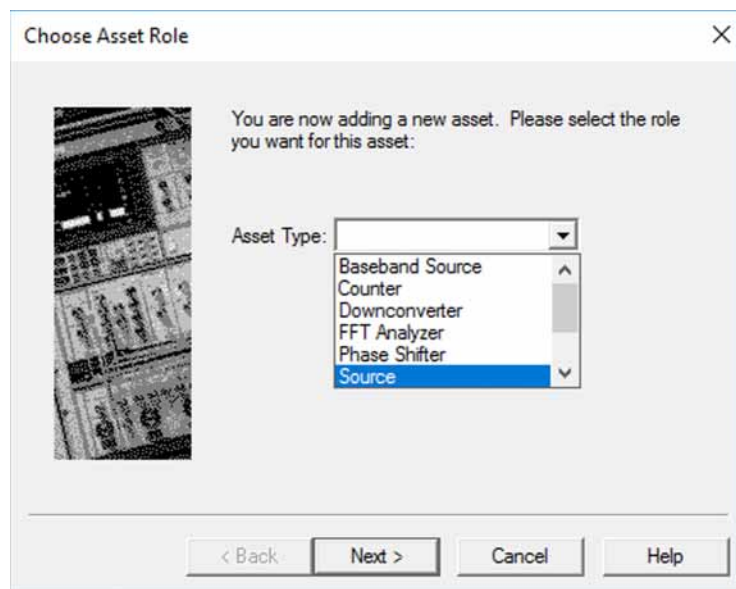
Choose Asset Role

×

You are now adding a new asset. Please select the role you want for this asset:

Asset Type:

Baseband Source
Counter
Downconverter
FFT Analyzer
Phase Shifter
Source

< Back

Next >

Cancel

Help